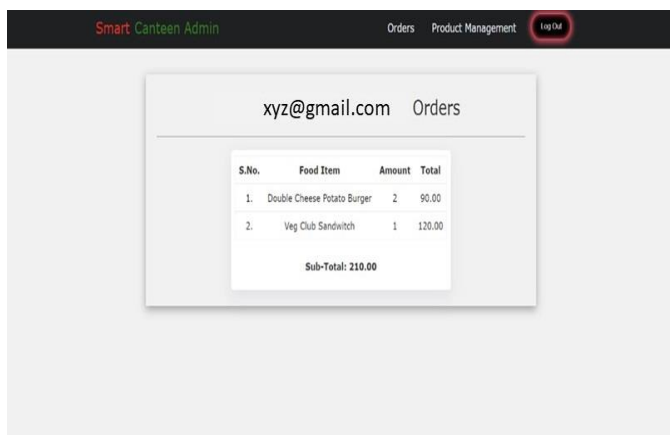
Smart Canteen Admin

Orders Product Management Log Out

xyz@gmail.com Orders

| S.No. | Food Item | Amount | Total |
|---|---|---|---|
| 1. | Double Cheese Potato Burger | 2 | 90.00 |
| 2. | Veg Club Sandwitch | 1 | 120.00 |

Sub-Total: 210.00